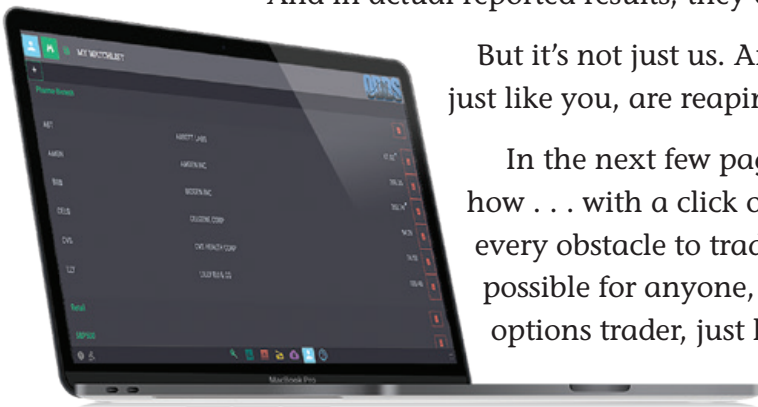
And in actual reported results, they

But it's not just us. A
just like you, are reapin

In the next few pag
how . . . with a click o
every obstacle to trad
possible for anyone,
options trader, just l

MY WATCHLIST

Pharma Growth

ABT
ABBOTT LABS

AMGN
AMGEN INC

BIIB
BIOGEN INC

CELG
CELGENE CORP

CVS
CVS HEALTH CORP

LLY
LILLY ELI & CO

Retail

MacBook Pro